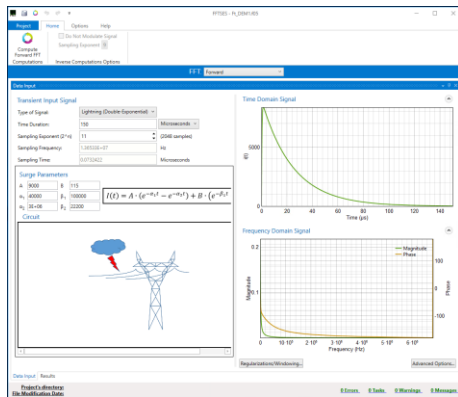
PFTSES - Pt_DSM1.tEX

Project Home Options Help

Compute Forward FFT
Computations

Do Not Modulate Signal
Sampling Exponent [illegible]
Inverse Computations Options

FFT: Forward

Data Input

Transient Input Signal

Type of Signal: Lightning (Double Exponential)
Time Duration: 160 Microseconds
Sampling Exponent (2^n): 11 (2048 samples)
Sampling Frequency: 1.28000E+07 Hz
Sampling Time: 0.0732422 Microseconds

Surge Parameters

A 9000 B 115
$\alpha_1$ 40000 $\beta_1$ 100000
$\alpha_2$ 3E+06 $\beta_2$ 22000

$I(t) = A \cdot (e^{-\alpha_1 t} - e^{-\alpha_2 t}) + B \cdot (e^{-\beta_1 t}$

Circuit

Time Domain Signal

I(t)
5000
0
0 20 40 60 80 100 120 140
Time (µs)

Frequency Domain Signal

Magnitude
Phase
0.2
0.1
0
Magnitude
Phase
100
0
-100
0 $10 \cdot 10^5$ $2 \cdot 10^5$ $3 \cdot 10^5$ $4 \cdot 10^5$ $5 \cdot 10^5$ $6 \cdot 10^5$
Frequency (Hz)

Regularizations/Windowing... Advanced Options...

Data Input Results

Project's directory:
File Modification Date:

0 Errors 0 Tasks 0 Warnings 0 Messages